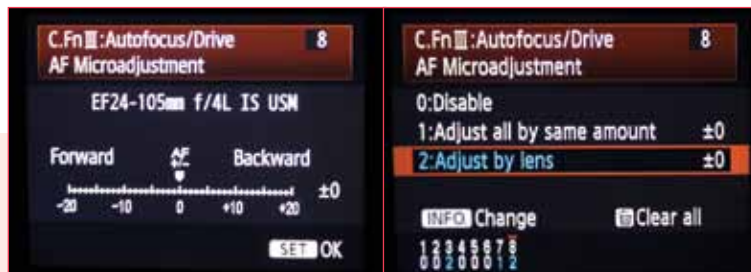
C.Fn Ⅲ:Autofocus/Drive 8
AF Microadjustment

EF24-105mm f/4L IS USM

Forward AF Backward

-20 -10 0 +10 +20 ±0

SET OK

C.Fn Ⅲ:Autofocus/Drive 8
AF Microadjustment

0:Disable
1:Adjust all by same amount ±0
2:Adjust by lens ±0

INFO Change
Clear all

1 2 3 4 5 6 7 8
0 0 2 0 0 0 1 2